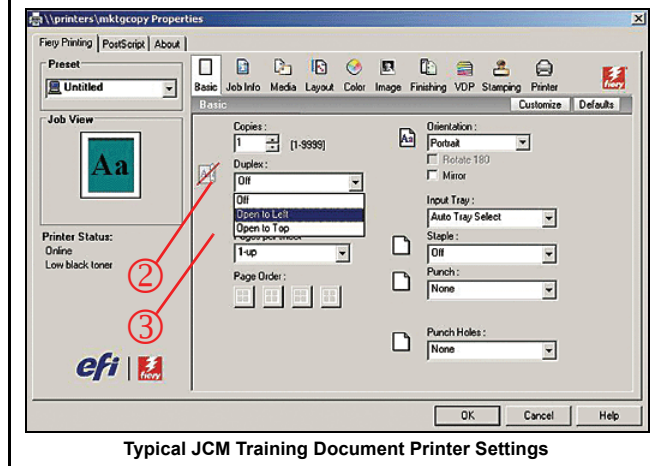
\\printers\mktgcopy Properties

Fiery Printing | PostScript | About

Preset
Untitled

Job View
Aa

Printer Status:
Online
Low black toner

efi | fiery

Basic | Job Info | Media | Layout | Color | Image | Finishing | VDP | Stamping | Printer

Basic
Customize | Defaults

Copies :
1 [1-9999]

Duplex :
Off
Off
Open to Left
Open to Top

Pages per sheet
1-up

Page Order :

Orientation :
Portrait
Rotate 180
Mirror

Input Tray :
Auto Tray Select

Staple :
Off

Punch :
None

Punch Holes :
None

②
③

OK | Cancel | Help

Typical JCM Training Document Printer Settings